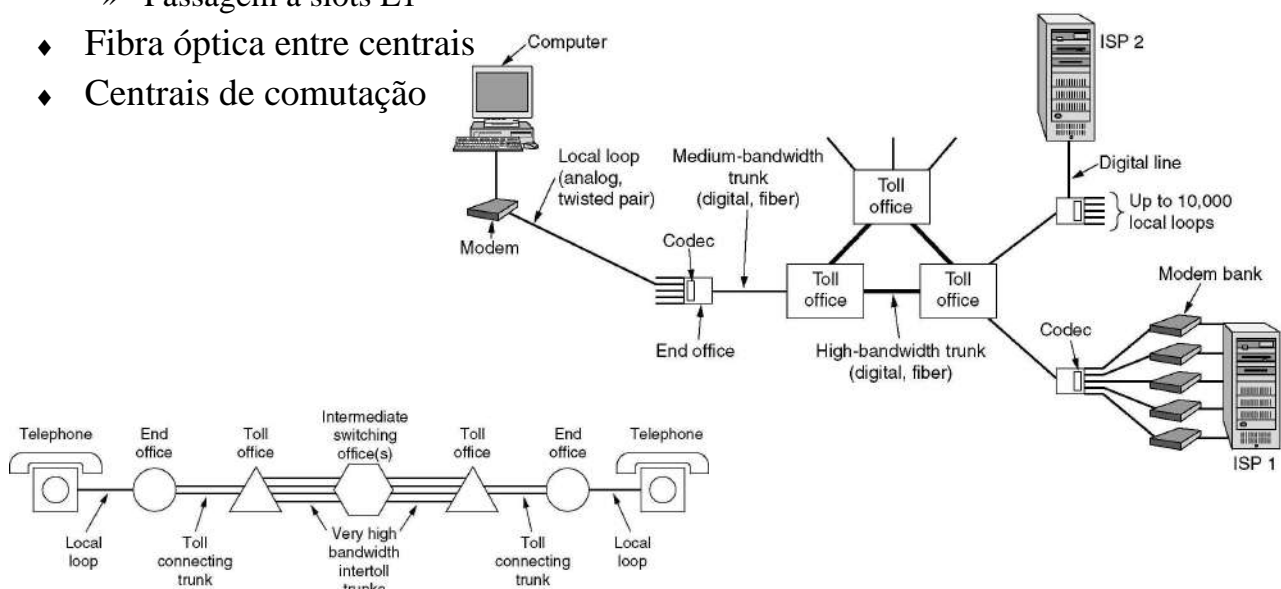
» Passagem a slots E1
♦ Fibra óptica entre centrais
♦ Centrais de comutação

Computer
ISP 2
Digital line
Up to 10,000 local loops
Local loop (analog, twisted pair)
Medium-bandwidth trunk (digital, fiber)
Toll office
Modem
Codec
Toll office
Toll office
Modem bank
Codec
End office
High-bandwidth trunk (digital, fiber)
ISP 1

Telephone
End office
Toll office
Intermediate switching office(s)
Toll office
End office
Telephone
Local loop
Toll connecting trunk
Very high bandwidth intertoll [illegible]
Toll connecting trunk
Local loop